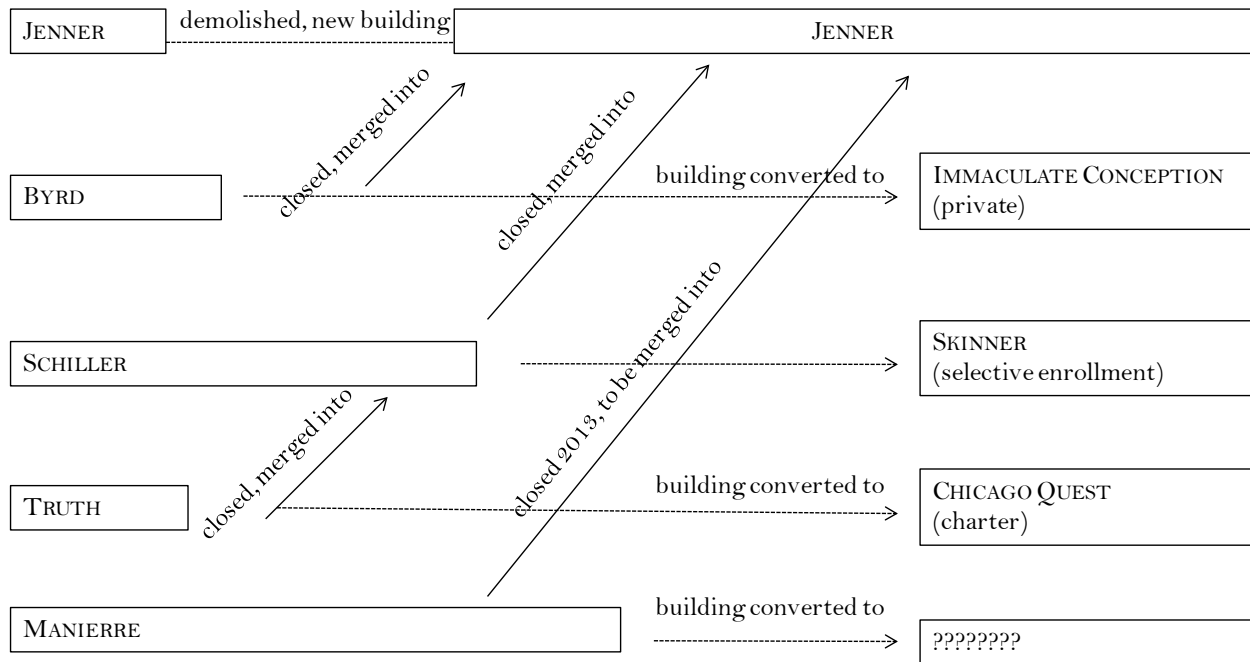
JENNER

demolished, new building

JENNER

closed, merged into

closed, merged into

BYRD

building converted to

IMMACULATE CONCEPTION (private)

closed 2013, to be merged into

SCHILLER

SKINNER (selective enrollment)

closed, merged into

TRUTH

building converted to

CHICAGO QUEST (charter)

MANIERRE

building converted to

????????